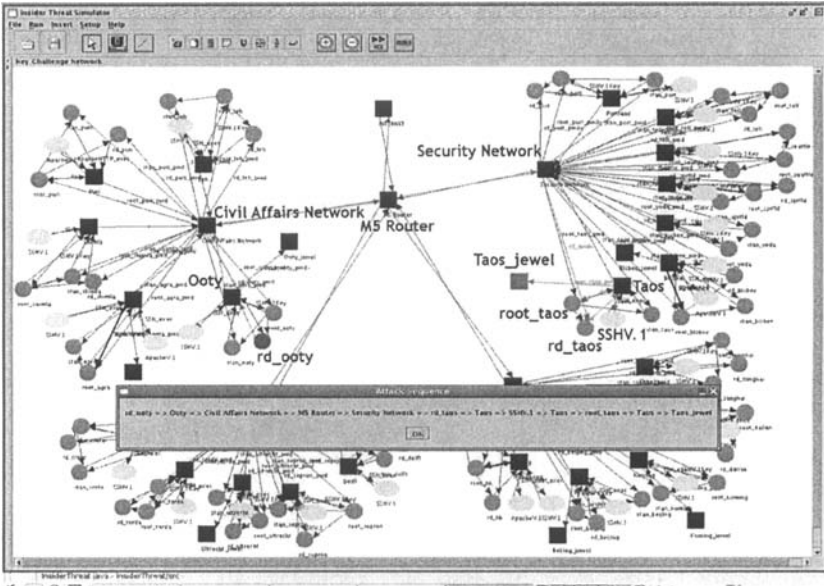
Insider Threat Simulator

File Run Insert Setup Help

Key Challenge Network

Security Network

Civil Affairs Network

M5 Router

Taos_jewel

Ooty

Taos

root_taos

SSHV. 1

rd_taos

rd_ooty

Attack Sequence

rd_ooty => Ooty => Civil Affairs Network => M5 Router => Security Network => rd_taos => Taos => SSHv.1 => Taos => root_taos => Taos => Taos_jewel

OK

InsiderThreat.java - InsiderThreat/src